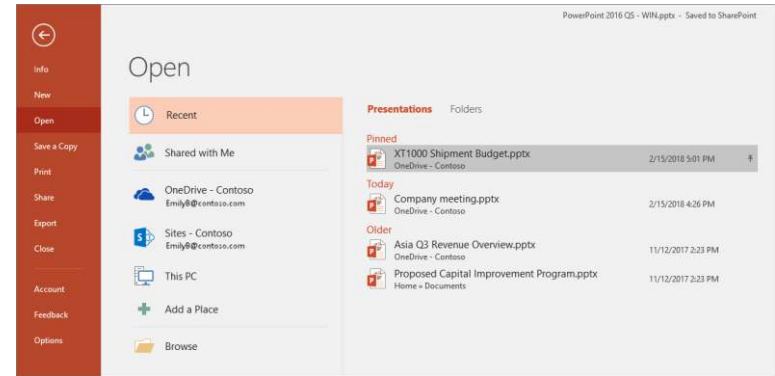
PowerPoint 2016 QS - WIN.pptx - Saved to SharePoint

Info
New
Open
Save a Copy
Print
Share
Export
Close
Account
Feedback
Options

Open

Recent
Shared with Me
OneDrive - Contoso
Emily8@contoso.com
Sites - Contoso
Emily8@contoso.com
This PC
Add a Place
Browse

Presentations Folders

Pinned
XT1000 Shipment Budget.pptx
OneDrive - Contoso
2/15/2018 5:01 PM

Today
Company meeting.pptx
OneDrive - Contoso
2/15/2018 4:26 PM

Older
Asia Q3 Revenue Overview.pptx
OneDrive - Contoso
11/12/2017 2:23 PM

Proposed Capital Improvement Program.pptx
Home » Documents
11/12/2017 2:23 PM